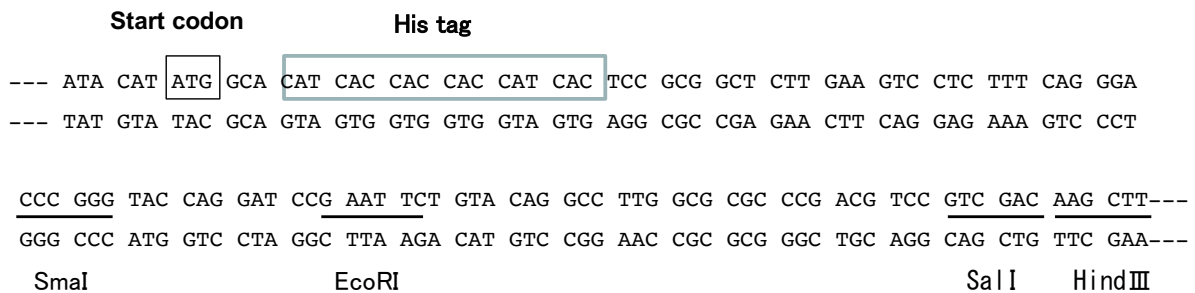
Start codon His tag

--- ATA CAT ATG GCA CAT CAC CAC CAC CAT CAC TCC GCG GCT CTT GAA GTC CTC TTT CAG GGA
--- TAT GTA TAC GCA GTA GTG GTG GTG GTA GTG AGG CGC CGA GAA CTT CAG GAG AAA GTC CCT

CCC GGG TAC CAG GAT CCG AAT TCT GTA CAG GCC TTG GCG CGC CCG ACG TCC GTC GAC AAG CTT---
GGG CCC ATG GTC CTA GGC TTA AGA CAT GTC CGG AAC CGC GCG GGC TGC AGG CAG CTG TTC GAA---

SmaI EcoRI SalI HindIII